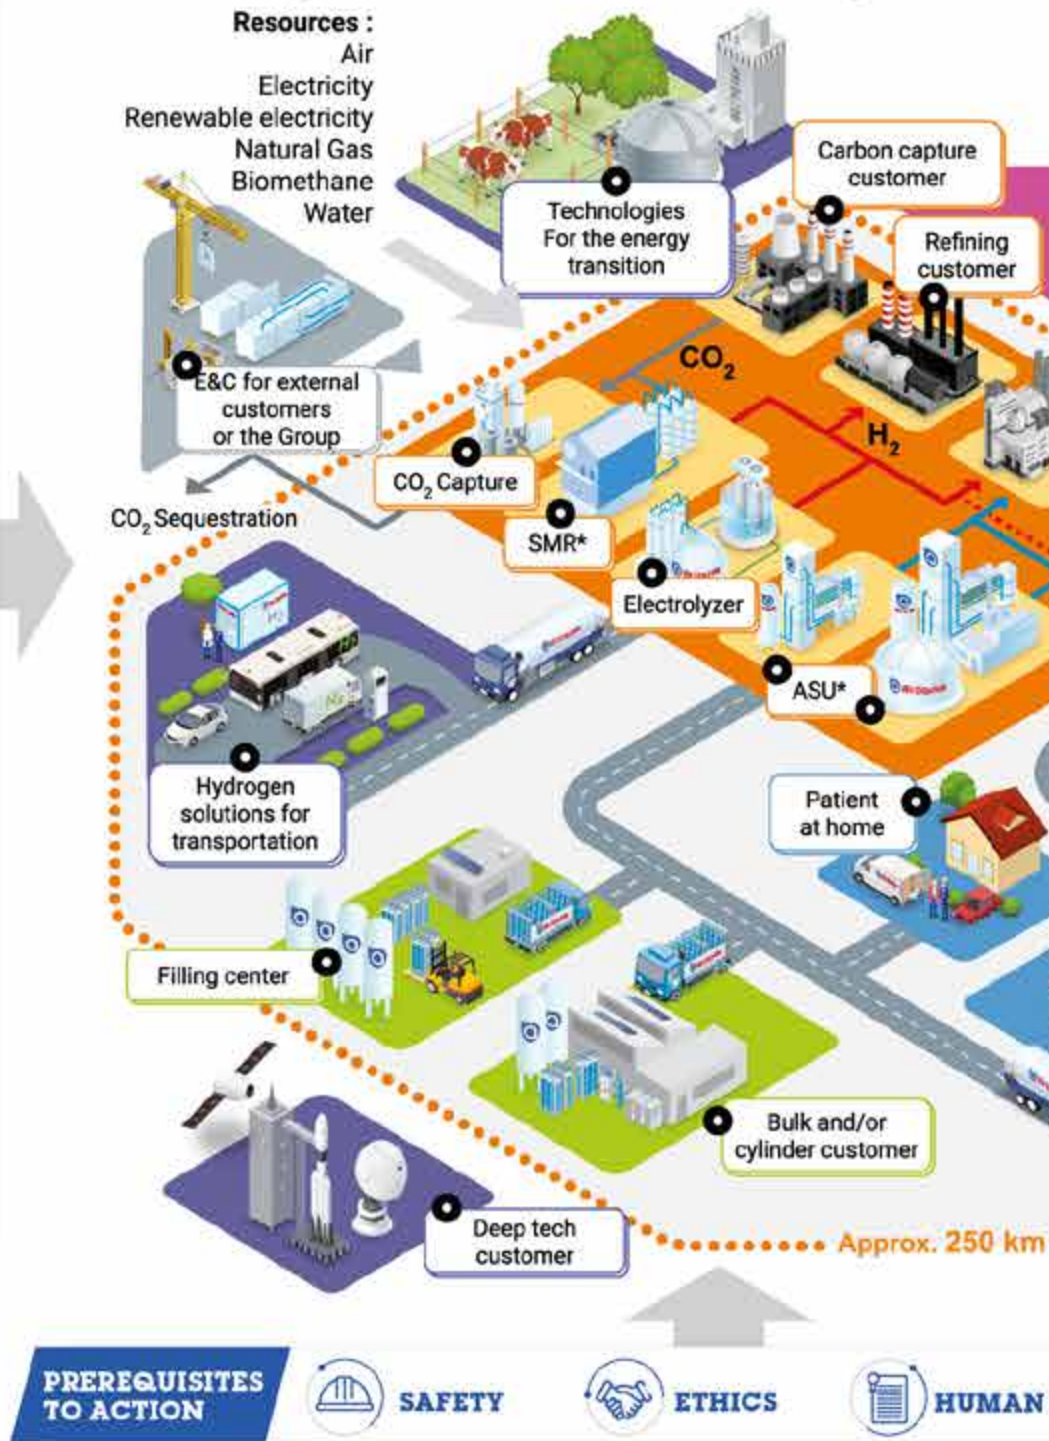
Resources :
Air
Electricity
Renewable electricity
Natural Gas
Biomethane
Water

Technologies For the energy transition

Carbon capture customer

Refining customer

E&C for external customers or the Group

$CO_2$

$H_2$

$CO_2$ Capture

$CO_2$ Sequestration

SMR*

Electrolyzer

ASU*

Hydrogen solutions for transportation

Patient at home

Filling center

Bulk and/or cylinder customer

Deep tech customer

Approx. 250 km

PREREQUISITES TO ACTION

SAFETY

ETHICS

HUMAN